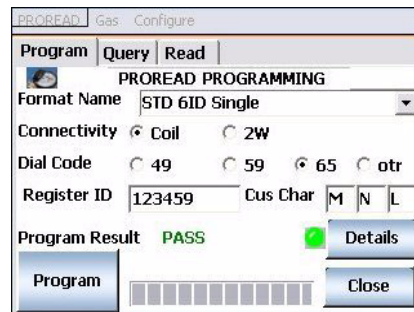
PROREAD Gas Configure

Program Query Read

PROREAD PROGRAMMING

Format Name STD 6ID Single

Connectivity Coil 2W

Dial Code 49 59 65 otr

Register ID 123459 Cus Char M N L

Program Result PASS Details

Program Close